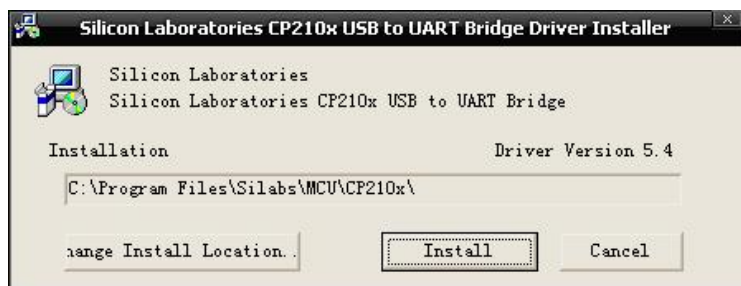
Silicon Laboratories CP210x USB to UART Bridge Driver Installer

Silicon Laboratories
Silicon Laboratories CP210x USB to UART Bridge

Installation

Driver Version 5.4

C:\Program Files\Silabs\MCU\CP210x\

ıange Install Location..

Install

Cancel